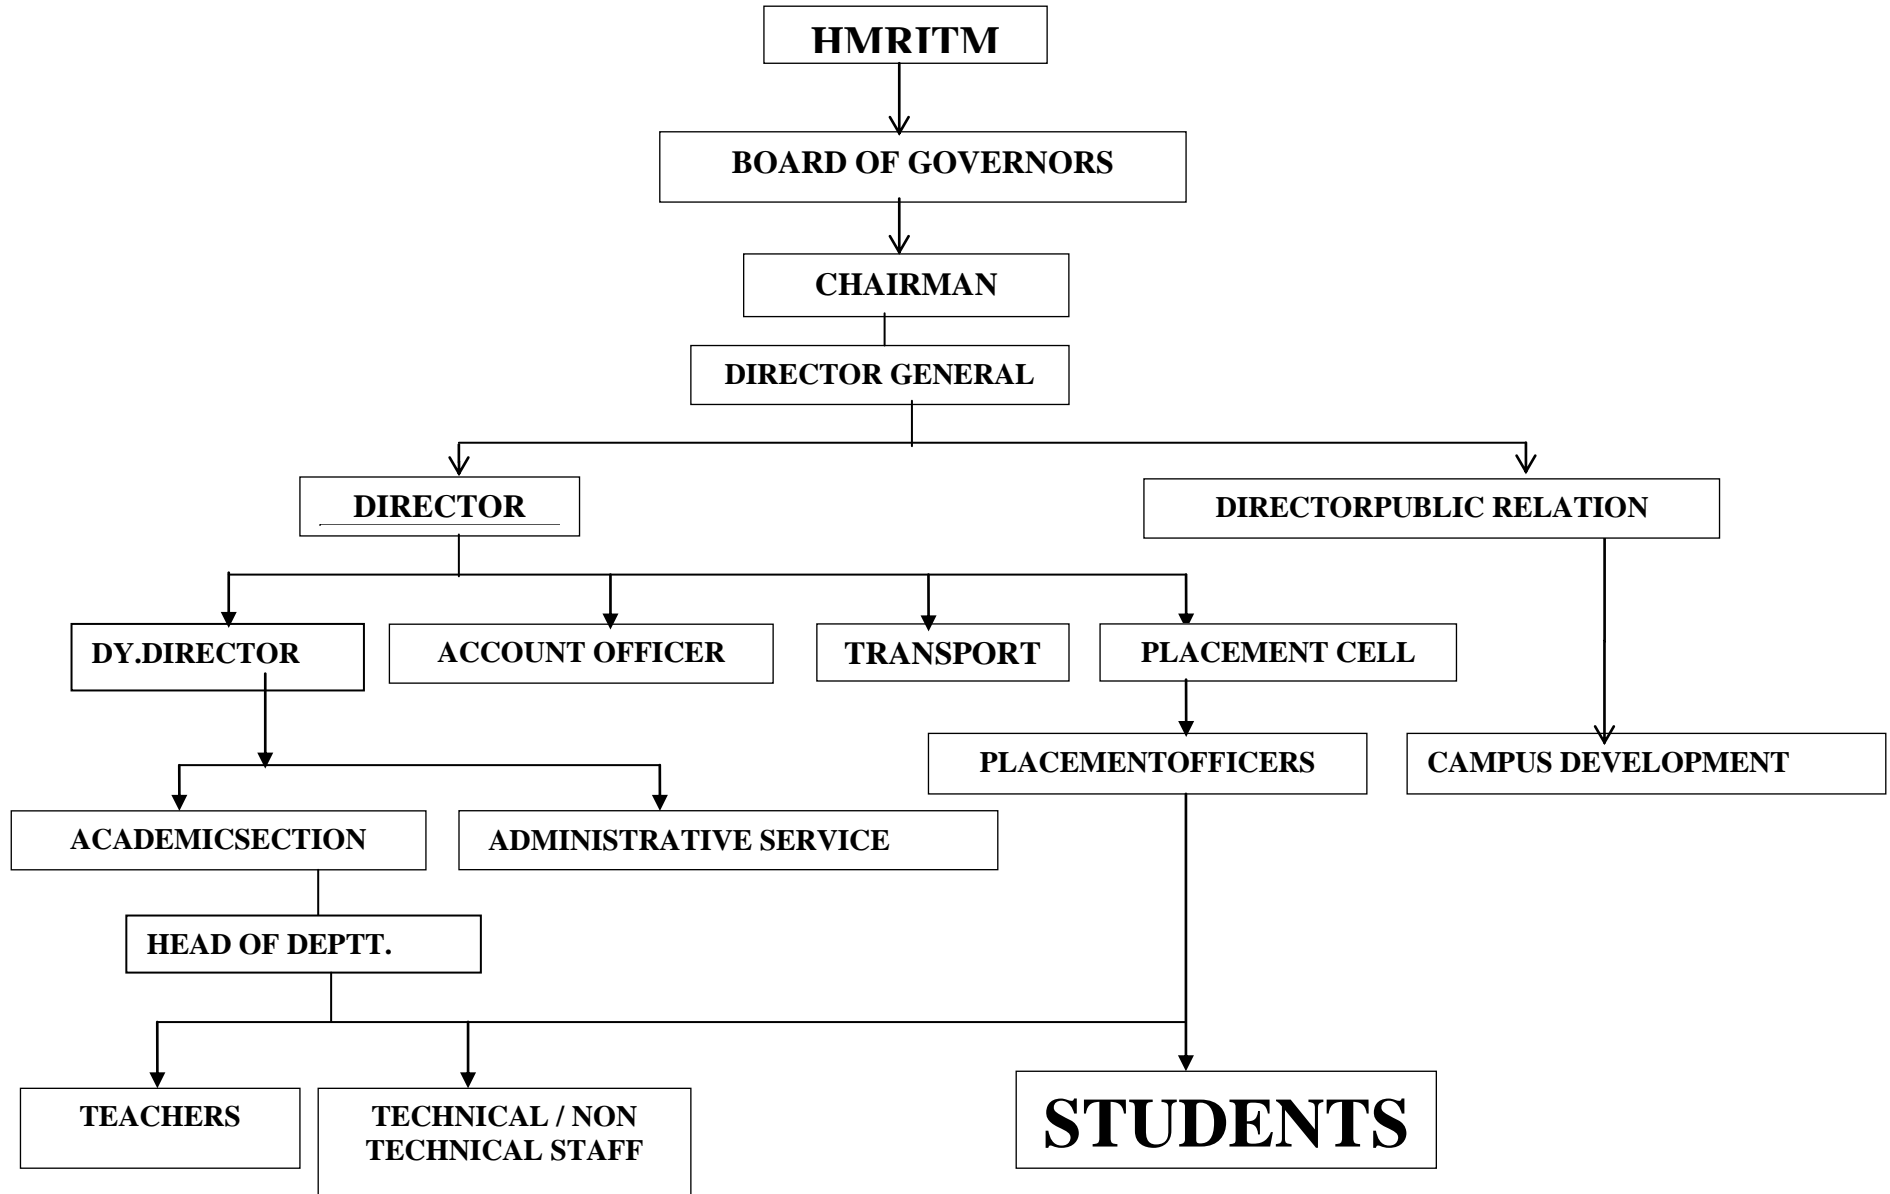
HMRITM

BOARD OF GOVERNORS

CHAIRMAN

DIRECTOR GENERAL

DIRECTOR

DIRECTORPUBLIC RELATION

DY.DIRECTOR

ACCOUNT OFFICER

TRANSPORT

PLACEMENT CELL

PLACEMENTOFFICERS

CAMPUS DEVELOPMENT

ACADEMICSECTION

ADMINISTRATIVE SERVICE

HEAD OF DEPTT.

TEACHERS

TECHNICAL / NON TECHNICAL STAFF

STUDENTS